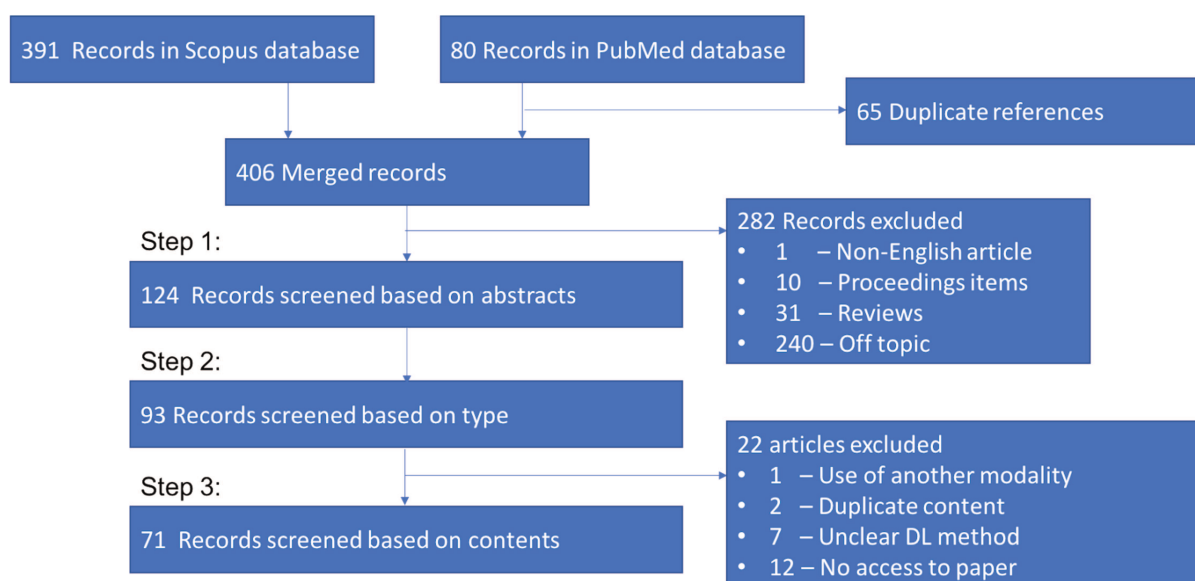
391 Records in Scopus database

80 Records in PubMed database

65 Duplicate references

406 Merged records

282 Records excluded
• 1 – Non-English article
• 10 – Proceedings items
• 31 – Reviews
• 240 – Off topic

Step 1:

124 Records screened based on abstracts

Step 2:

93 Records screened based on type

22 articles excluded
• 1 – Use of another modality
• 2 – Duplicate content
• 7 – Unclear DL method
• 12 – No access to paper

Step 3:

71 Records screened based on contents